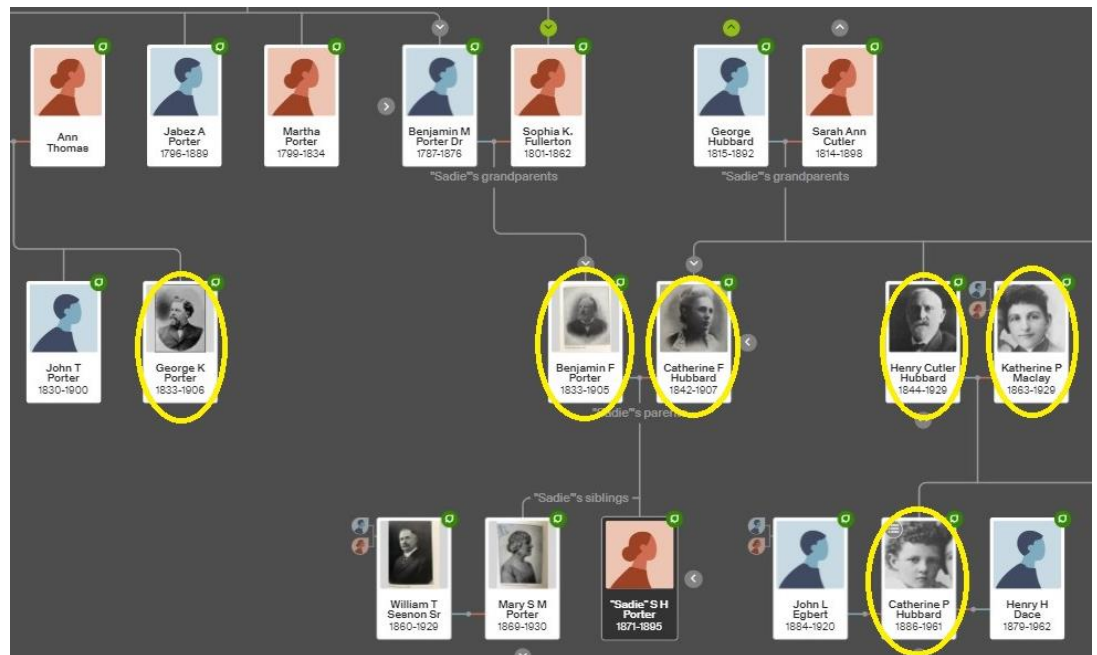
Ann Thomas

Jabez A Porter
1796-1889

Martha Porter
1799-1834

Benjamin M Porter Dr
1787-1876

Sophia K. Fullerton
1801-1862

"Sadie"'s grandparents

George Hubbard
1815-1892

Sarah Ann Cutler
1814-1898

"Sadie"'s grandparents

John T Porter
1830-1900

George K Porter
1833-1906

Benjamin F Porter
1833-1905

Catherine F Hubbard
1842-1907

"Sadie"'s paren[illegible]

Henry Cutler Hubbard
1844-1929

Katherine P Maclay
1863-1929

"Sadie"'s siblings

William T Seenon Sr
1860-1929

Mary S M Porter
1869-1930

"Sadie" S H Porter
1871-1895

John L Egbert
1884-1920

Catherine P Hubbard
1886-1961

Henry H Dace
1879-1962